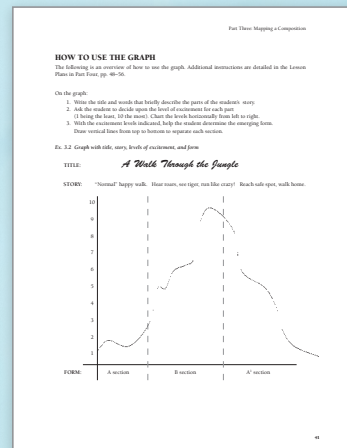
Part Three: Mapping a Composition

HOW TO USE THE GRAPH

The following is an overview of how to use the graph. Additional instructions are detailed in the Lesson Plans in Part Four, pp. 48–56.

On the graph:

1. Write the title and words that briefly describe the parts of the student's story.
2. Ask the student to decide upon the level of excitement for each part (1 being the least, 10 the most). Chart the levels horizontally from left to right.
3. With the excitement levels indicated, help the student determine the emerging form. Draw vertical lines from top to bottom to separate each section.

Ex. 3.2 Graph with title, story, levels of excitement, and form

TITLE: A Walk Through the Jungle

STORY: "Normal" happy walk. Hear roars, see tiger, run like crazy! Reach safe spot, walk home.

10
9
8
7
6
5
4
3
2
1

FORM: A section B section A¹ section

41